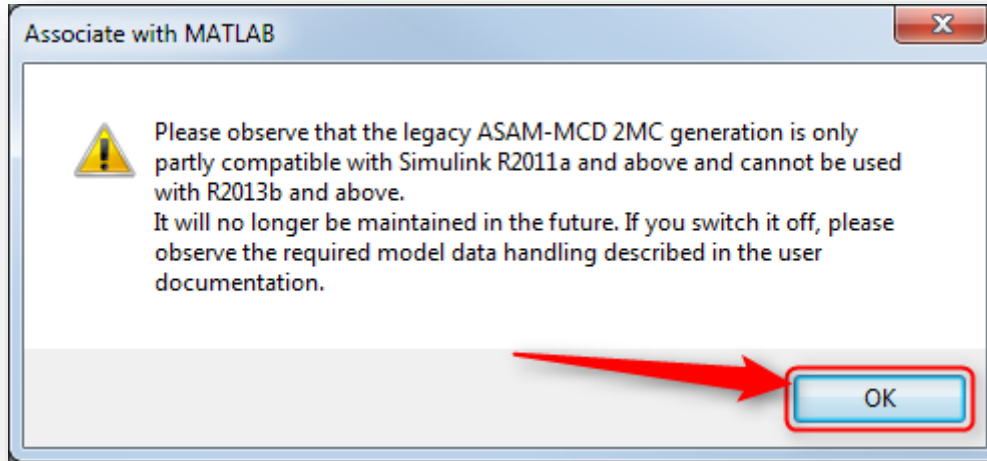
Associate with MATLAB

Please observe that the legacy ASAM-MCD 2MC generation is only partly compatible with Simulink R2011a and above and cannot be used with R2013b and above.
It will no longer be maintained in the future. If you switch it off, please observe the required model data handling described in the user documentation.

OK